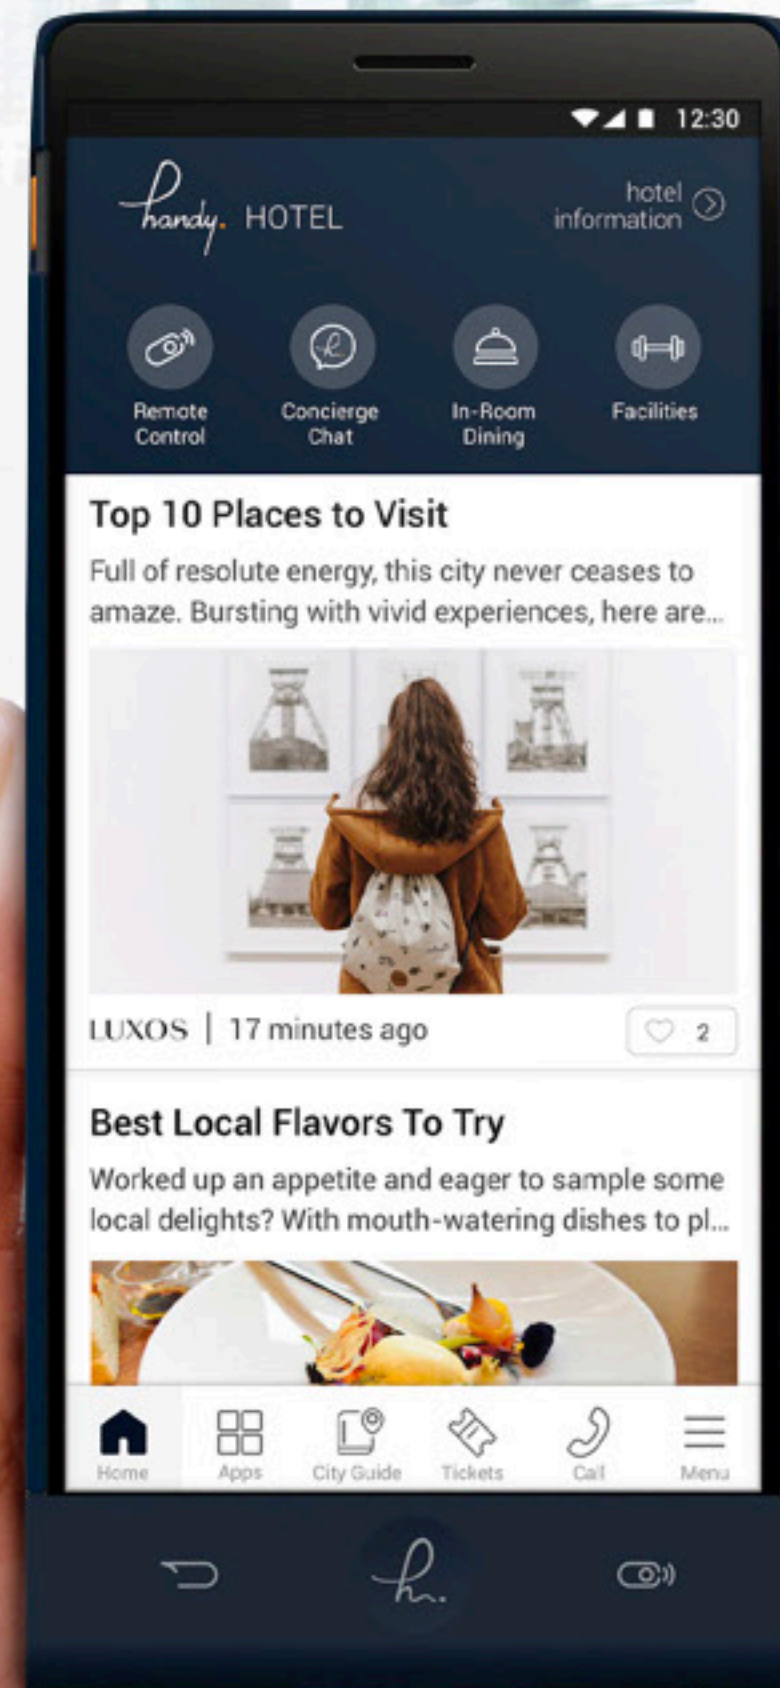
12:30

handy. HOTEL

hotel information

Remote Control

Concierge Chat

In-Room Dining

Facilities

Top 10 Places to Visit

Full of resolute energy, this city never ceases to amaze. Bursting with vivid experiences, here are...

LUXOS | 17 minutes ago

2

Best Local Flavors To Try

Worked up an appetite and eager to sample some local delights? With mouth-watering dishes to pl...

Home

Apps

City Guide

Tickets

Call

Menu

h.